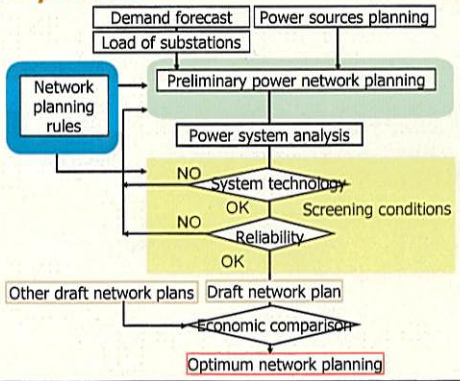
Demand forecast
Power sources planning
Load of substations
Network planning rules
Preliminary power network planning
Power system analysis
NO
System technology
OK
Screening conditions
NO
Reliability
OK
Other draft network plans
Draft network plan
Economic comparison
Optimum network planning